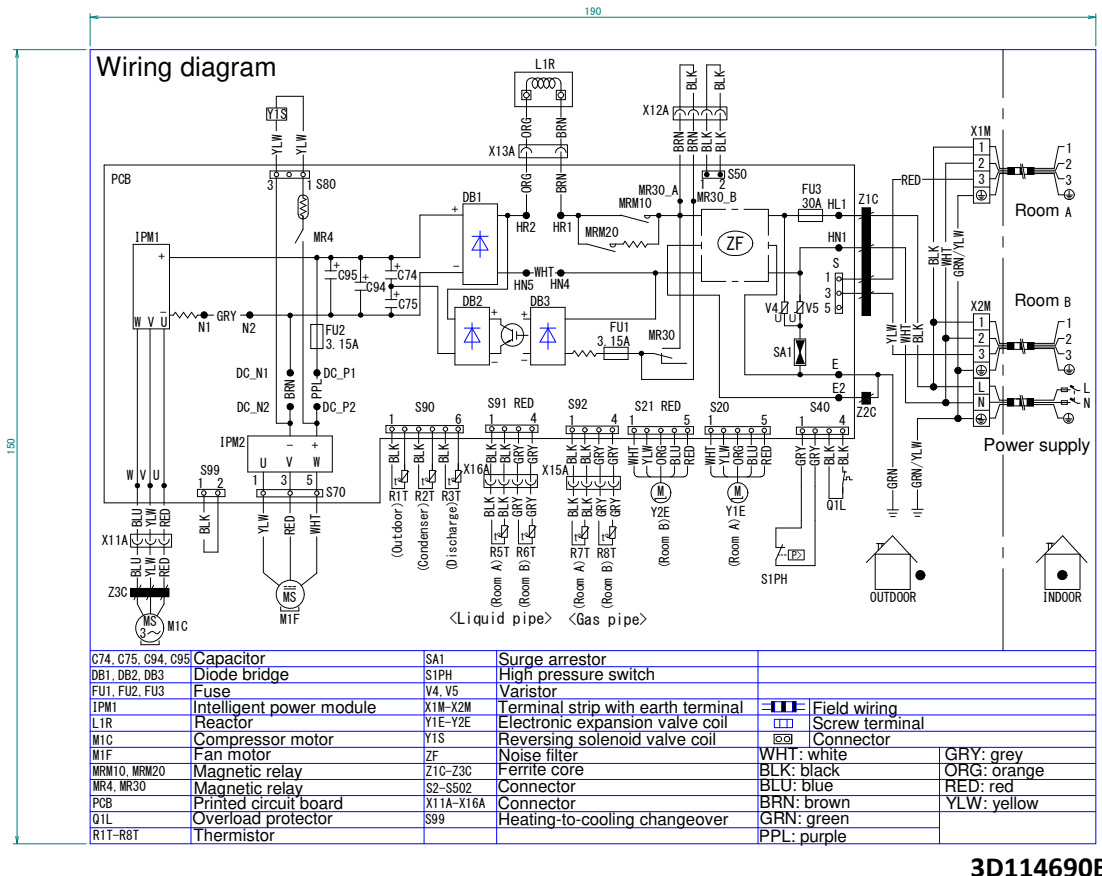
190

150

Wiring diagram

L1R
X13A ORG BRN
ORG BRN
X12A BLK BLK BRN BRN BLK BLK
S50 1 2
Y1S YLW YLW
3 1 S80
PCB
MR4
DB1
HR2 HR1
MRM10 MR30_A MR30_B
MRM20
FU3 30A HL1
Z1C
RED
X1M 1 2 3
1 2 3
Room A
IPM1
ZF
HN1
S 1 3 5
BLK WHT GRN/YLW
C95 C74 C94 C75
WHT HN5 HN4
DB2 DB3
W V U
GRY N1 N2
FU2 3.15A
FU1 3.15A
MR30
V4 V5
SA1
E
E2
X2M 1 2 3
Room B
YLW WHT BLK
L N
L N
Power supply
DC_N1 DC_P1
DC_N2 DC_P2
BRN PPL
S90 1 6
S91 RED 1 4
S92 1 4
S21 RED 1 5
S20 1 5
S40 1 4
IPM2
U V W
1 3 5 S70
S99 1 2
BLK
BLK BLK BLK BLK X16A
BLK BLK GRY GRY X15A
BLK BLK GRY GRY
WHT YLW ORG BLU RED
WHT YLW ORG BLU RED
GRY GRY BLK BLK
Q1L
Z2C
GRN GRN/YLW
R1T R2T R3T
(Outdoor) (Condenser) (Discharge)
BLK BLK GRY GRY
BLK BLK GRY GRY
R5T R6T R7T R8T
(Room A) (Room B) (Room A) (Room B)
Y2E (Room B)
Y1E (Room A)
S1PH
OUTDOOR
INDOOR
<Liquid pipe> <Gas pipe>
W V U
X11A BLU YLW RED
BLU YLW RED
Z3C
MS 3~ M1C
YLW RED WHT
MS M1F

| C74, C75, C94, C95 | Capacitor | SA1 | Surge arrestor | | |
|---|---|---|---|---|---|
| DB1, DB2, DB3 | Diode bridge | S1PH | High pressure switch | | |
| FU1, FU2, FU3 | Fuse | V4, V5 | Varistor | | |
| IPM1 | Intelligent power module | X1M–X2M | Terminal strip with earth terminal | Field wiring | |
| L1R | Reactor | Y1E–Y2E | Electronic expansion valve coil | Screw terminal | |
| M1C | Compressor motor | Y1S | Reversing solenoid valve coil | Connector | |
| M1F | Fan motor | ZF | Noise filter | WHT: white | GRY: grey |
| MRM10, MRM20 | Magnetic relay | Z1C–Z3C | Ferrite core | BLK: black | ORG: orange |
| MR4, MR30 | Magnetic relay | S2–S502 | Connector | BLU: blue | RED: red |
| PCB | Printed circuit board | X11A–X16A | Connector | BRN: brown | YLW: yellow |
| Q1L | Overload protector | S99 | Heating-to-cooling changeover | GRN: green | |
| R1T–R8T | Thermistor | | | PPL: purple | |

3D114690B